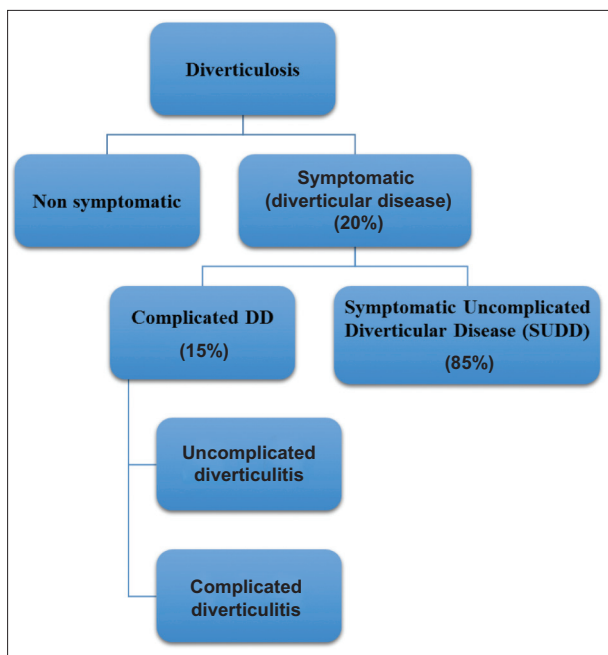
Diverticulosis

Non symptomatic

Symptomatic (diverticular disease) (20%)

Complicated DD

(15%)

Symptomatic Uncomplicated Diverticular Disease (SUDD)

(85%)

Uncomplicated diverticulitis

Complicated diverticulitis